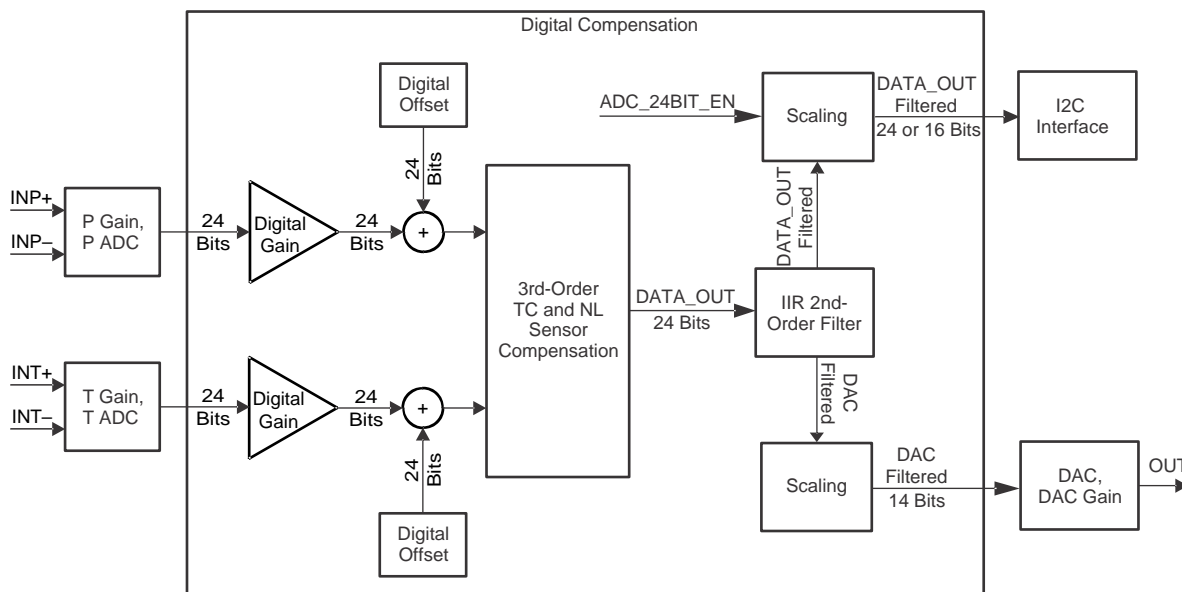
Digital Compensation

Digital Offset

24 Bits

ADC_24BIT_EN

Scaling

DATA_OUT Filtered 24 or 16 Bits

I2C Interface

INP+

INP–

P Gain, P ADC

24 Bits

Digital Gain

24 Bits

+

3rd-Order TC and NL Sensor Compensation

DATA_OUT Filtered

DATA_OUT 24 Bits

IIR 2nd-Order Filter

DAC Filtered

INT+

INT–

T Gain, T ADC

24 Bits

Digital Gain

24 Bits

+

24 Bits

Digital Offset

Scaling

DAC Filtered 14 Bits

DAC, DAC Gain

OUT